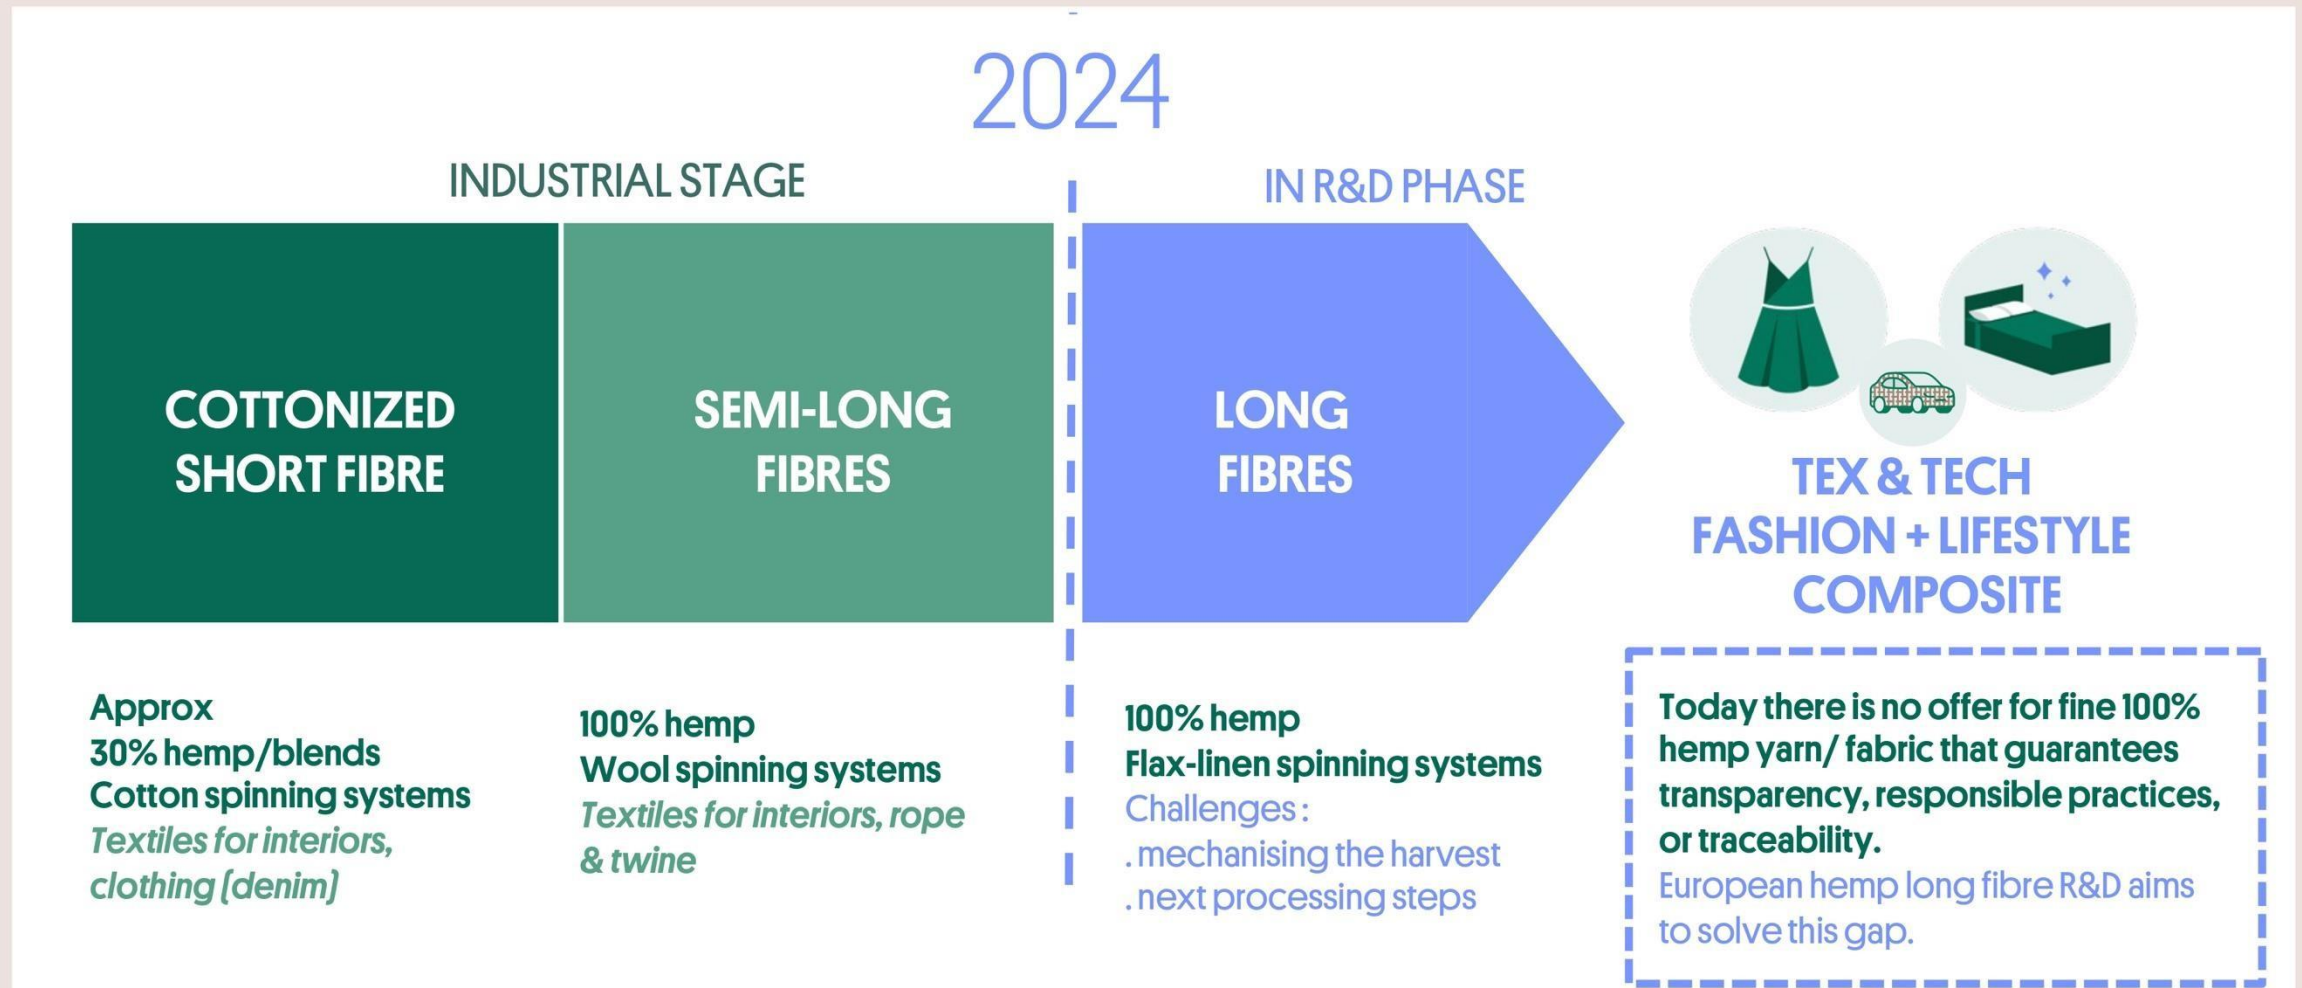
2024

INDUSTRIAL STAGE

IN R&D PHASE

COTTONIZED SHORT FIBRE

SEMI-LONG FIBRES

LONG FIBRES

TEX & TECH FASHION + LIFESTYLE COMPOSITE

Approx
30% hemp/blends
Cotton spinning systems
Textiles for interiors, clothing (denim)

100% hemp
Wool spinning systems
Textiles for interiors, rope & twine

100% hemp
Flax-linen spinning systems
Challenges :
. mechanising the harvest
. next processing steps

Today there is no offer for fine 100% hemp yarn/ fabric that guarantees transparency, responsible practices, or traceability.
European hemp long fibre R&D aims to solve this gap.